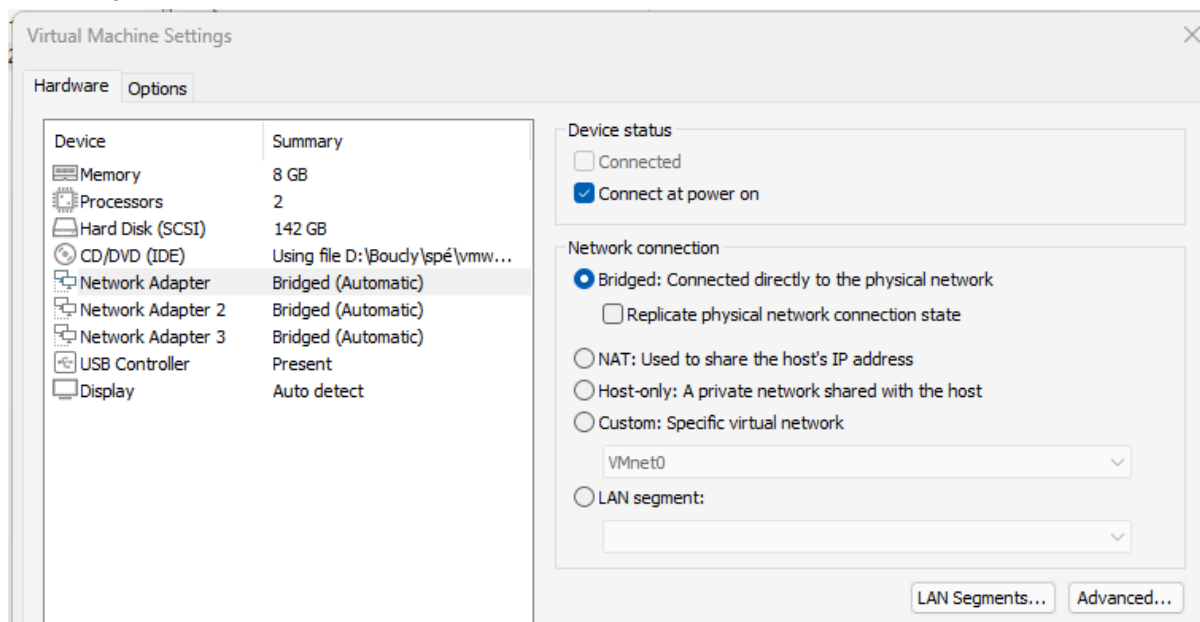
Virtual Machine Settings

Hardware Options

| Device | Summary |
|---|---|
| Memory | 8 GB |
| Processors | 2 |
| Hard Disk (SCSI) | 142 GB |
| CD/DVD (IDE) | Using file D:\Boucly\spé\vmw... |
| Network Adapter | Bridged (Automatic) |
| Network Adapter 2 | Bridged (Automatic) |
| Network Adapter 3 | Bridged (Automatic) |
| USB Controller | Present |
| Display | Auto detect |

Device status
Connected
Connect at power on

Network connection
Bridged: Connected directly to the physical network
Replicate physical network connection state
NAT: Used to share the host's IP address
Host-only: A private network shared with the host
Custom: Specific virtual network
VMnet0
LAN segment:

LAN Segments... Advanced...